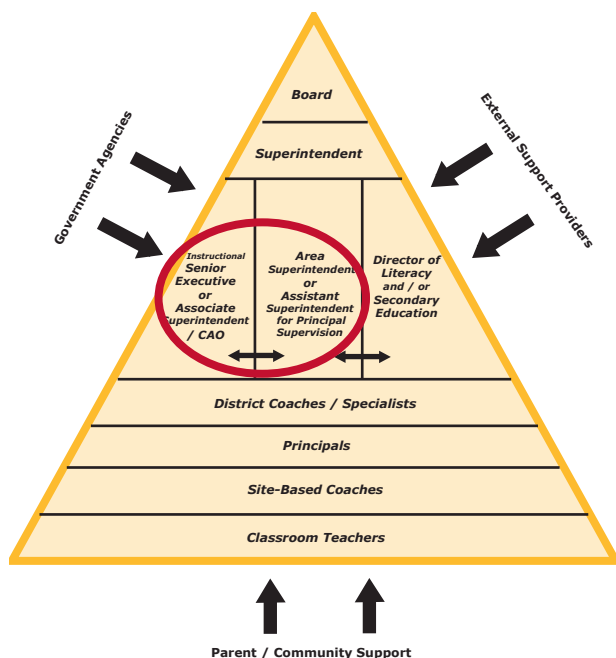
Board

Superintendent

Government Agencies

External Support Providers

Instructional Senior Executive or Associate Superintendent / CAO

Area Superintendent or Assistant Superintendent for Principal Supervision

Director of Literacy and / or Secondary Education

District Coaches / Specialists

Principals

Site-Based Coaches

Classroom Teachers

Parent / Community Support